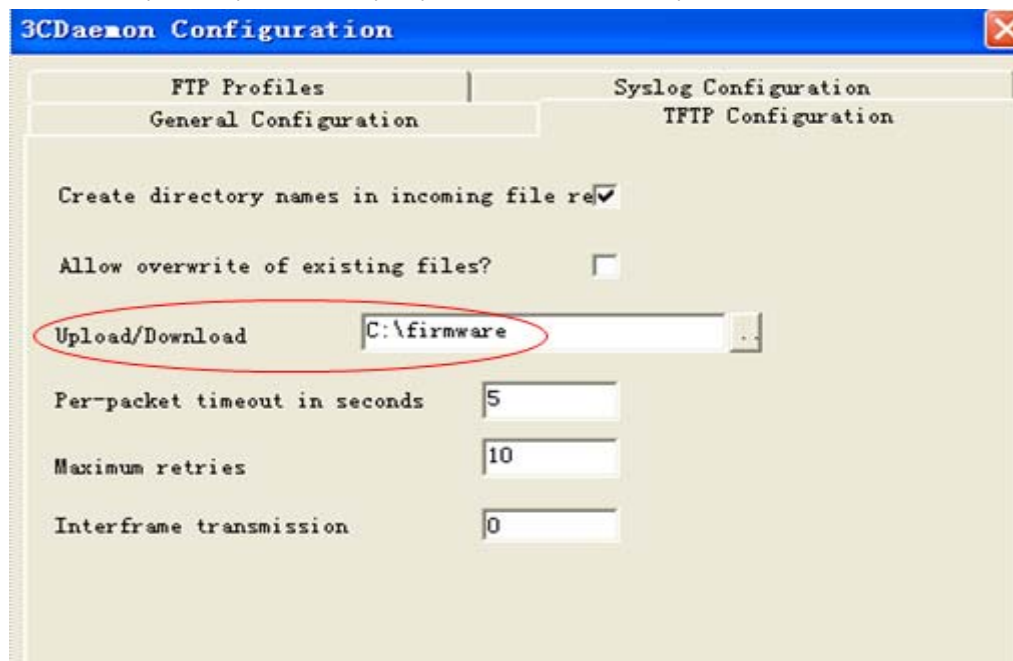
3CDaemon Configuration

FTP Profiles

Syslog Configuration

General Configuration

TFTP Configuration

Create directory names in incoming file re

Allow overwrite of existing files?

Upload/Download C:\firmware ..

Per-packet timeout in seconds 5

Maximum retries 10

Interframe transmission 0